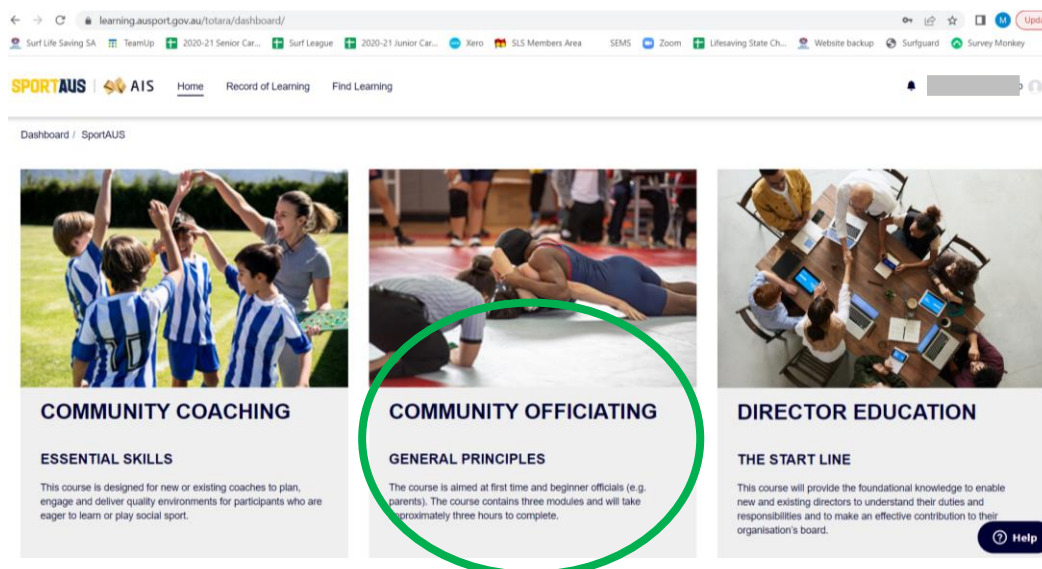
learning.ausport.gov.au/totara/dashboard/

M Upda

Surf Life Saving SA TeamUp 2020-21 Senior Car... Surf League 2020-21 Junior Car... Xero SLS Members Area SEMS Zoom Lifesaving State Ch... Website backup Surfguard Survey Monkey

SPORTAUS AIS Home Record of Learning Find Learning

Dashboard / SportAUS

COMMUNITY COACHING

ESSENTIAL SKILLS

This course is designed for new or existing coaches to plan, engage and deliver quality environments for participants who are eager to learn or play social sport.

COMMUNITY OFFICIATING

GENERAL PRINCIPLES

The course is aimed at first time and beginner officials (e.g. parents). The course contains three modules and will take approximately three hours to complete.

DIRECTOR EDUCATION

THE START LINE

This course will provide the foundational knowledge to enable new and existing directors to understand their duties and responsibilities and to make an effective contribution to their organisation's board.

Help